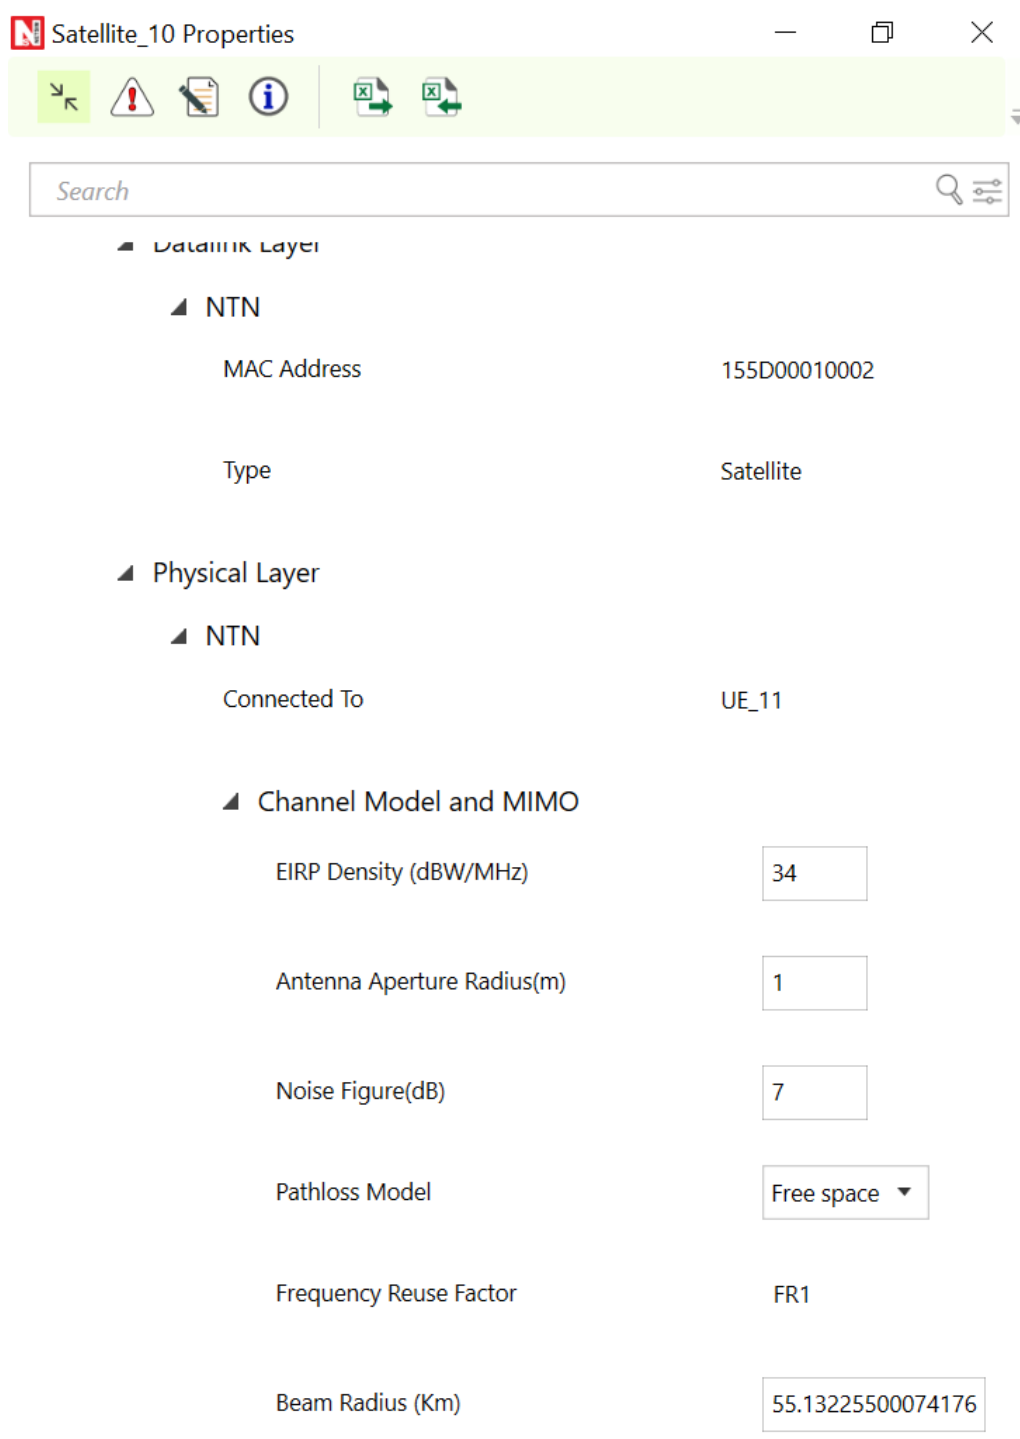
Satellite_10 Properties

Search

Datalink Layer

NTN

MAC Address 155D00010002

Type Satellite

Physical Layer

NTN

Connected To UE_11

Channel Model and MIMO

EIRP Density (dBW/MHz) 34

Antenna Aperture Radius(m) 1

Noise Figure(dB) 7

Pathloss Model Free space

Frequency Reuse Factor FR1

Beam Radius (Km) 55.13225500074176